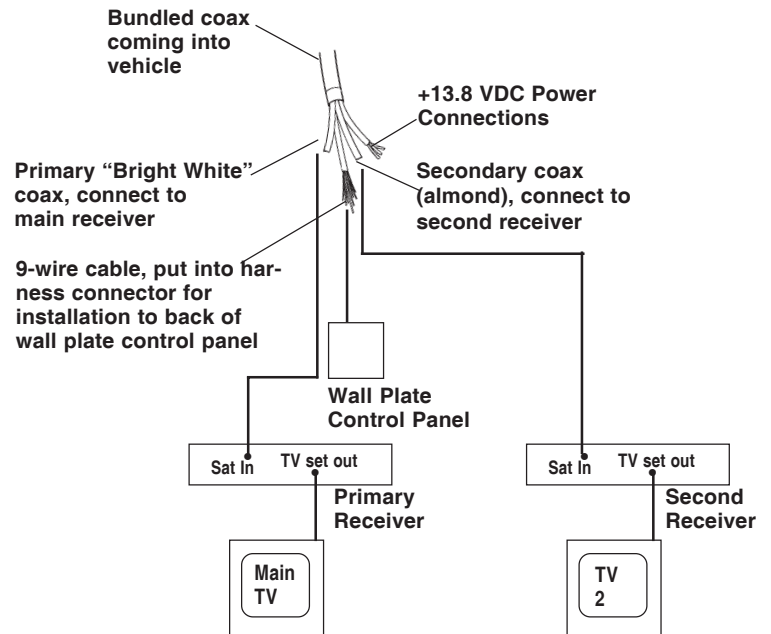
Bundled coax coming into vehicle

+13.8 VDC Power Connections

Primary “Bright White” coax, connect to main receiver

Secondary coax (almond), connect to second receiver

9-wire cable, put into harness connector for installation to back of wall plate control panel

Wall Plate Control Panel

Sat In

TV set out

Primary Receiver

Sat In

TV set out

Second Receiver

Main TV

TV 2